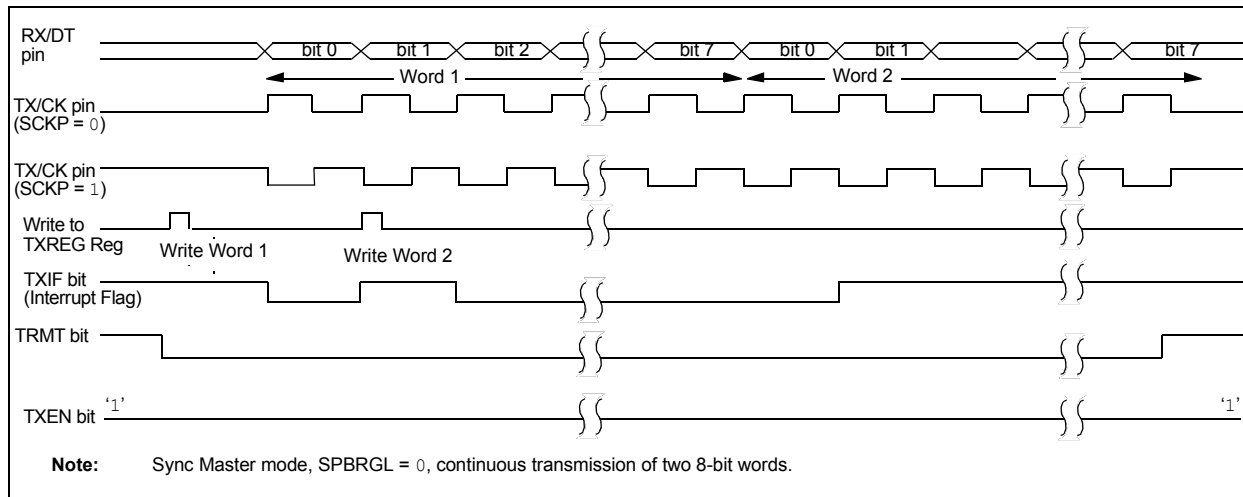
RX/DT pin

bit 0 bit 1 bit 2 bit 7 bit 0 bit 1 bit 7

Word 1 Word 2

TX/CK pin (SCKP = 0)

TX/CK pin (SCKP = 1)

Write to TXREG Reg

Write Word 1

Write Word 2

TXIF bit (Interrupt Flag)

TRMT bit

TXEN bit '1' '1'

Note: Sync Master mode, SPBRGL = 0, continuous transmission of two 8-bit words.